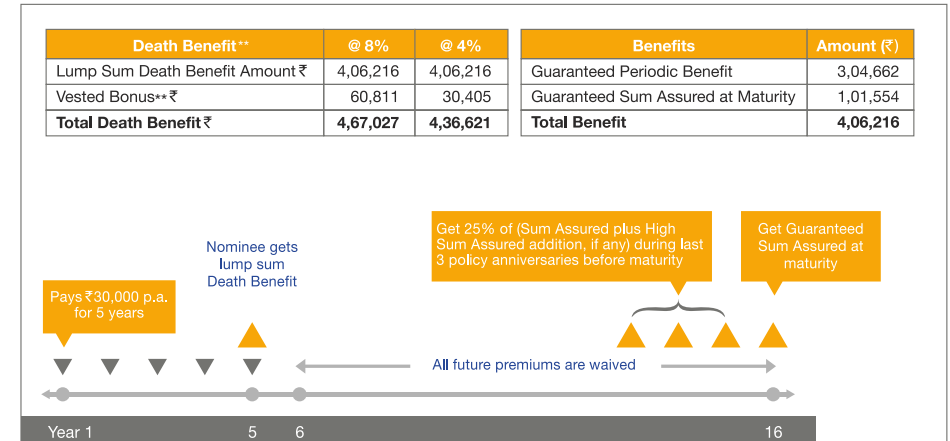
| Death Benefit** | @ 8% | @ 4% |
|---|---|---|
| Lump Sum Death Benefit Amount ₹ | 4,06,216 | 4,06,216 |
| Vested Bonus** ₹ | 60,811 | 30,405 |
| **Total Death Benefit ₹** | **4,67,027** | **4,36,621** |

| Benefits | Amount (₹) |
|---|---|
| Guaranteed Periodic Benefit | 3,04,662 |
| Guaranteed Sum Assured at Maturity | 1,01,554 |
| **Total Benefit** | **4,06,216** |

Get 25% of (Sum Assured plus High Sum Assured addition, if any) during last 3 policy anniversaries before maturity

Get Guaranteed Sum Assured at maturity

Nominee gets lump sum Death Benefit

Pays ₹30,000 p.a. for 5 years

All future premiums are waived

Year 1 5 6 16